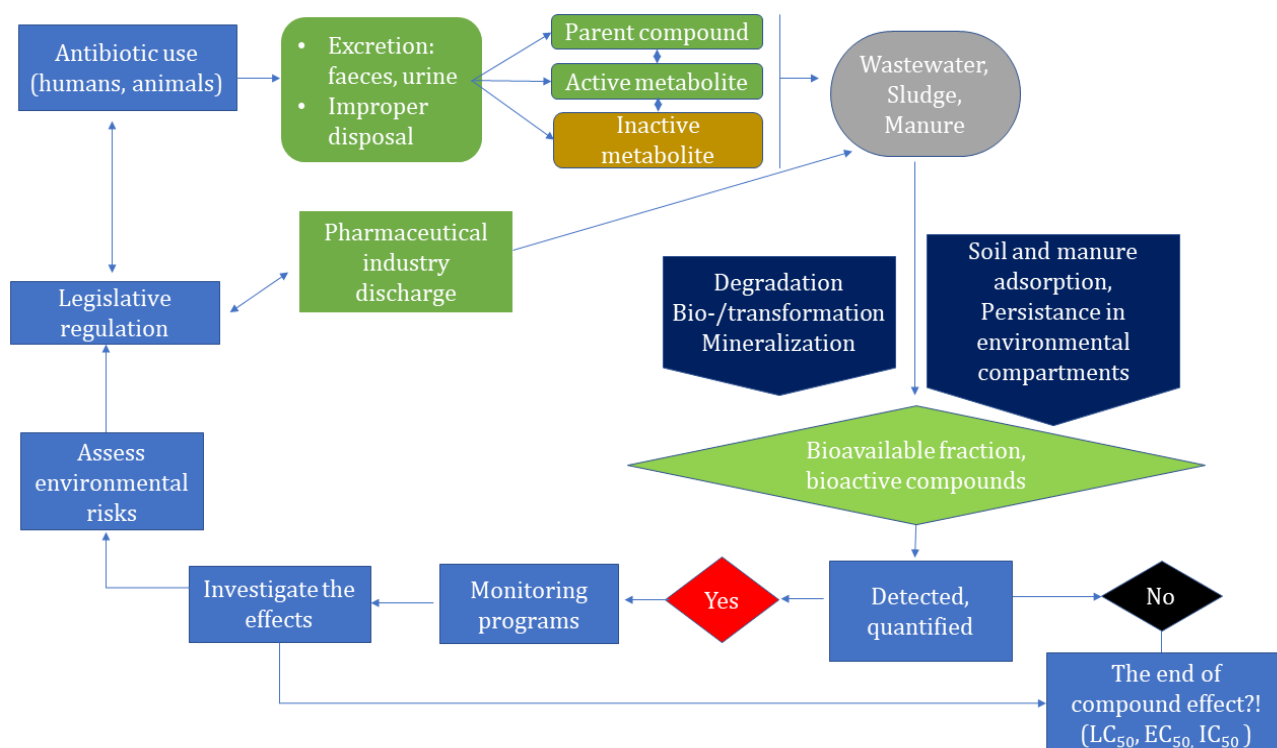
Antibiotic use (humans, animals)

• Excretion: faeces, urine
• Improper disposal

Parent compound

Active metabolite

Inactive metabolite

Wastewater, Sludge, Manure

Pharmaceutical industry discharge

Legislative regulation

Degradation Bio-/transformation Mineralization

Soil and manure adsorption, Persistance in environmental compartments

Bioavailable fraction, bioactive compounds

Assess environmental risks

Investigate the effects

Monitoring programs

Yes

Detected, quantified

No

The end of compound effect?! ($LC_{50}$, $EC_{50}$, $IC_{50}$ )